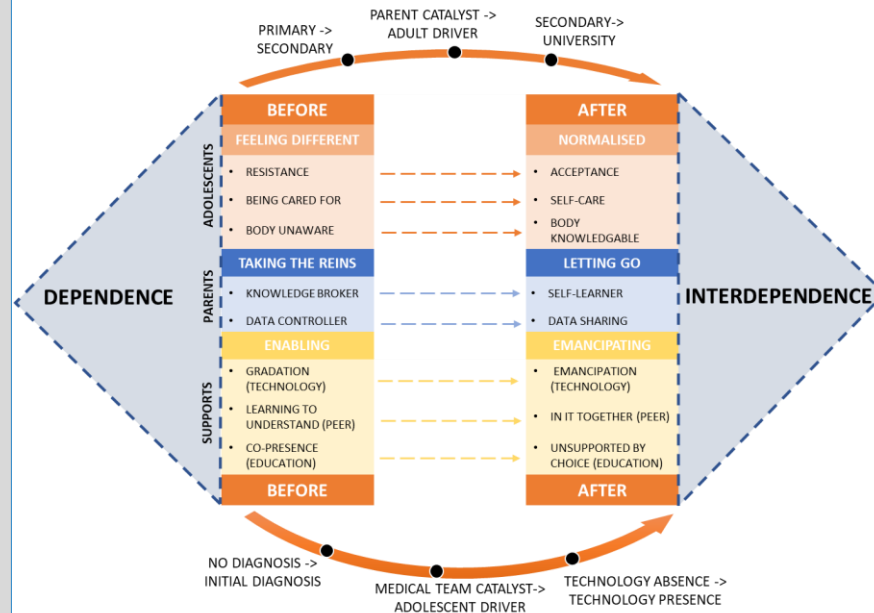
PRIMARY -> SECONDARY

PARENT CATALYST -> ADULT DRIVER

SECONDARY-> UNIVERSITY

DEPENDENCE

BEFORE

FEELING DIFFERENT

ADOLESCENTS

- RESISTANCE
- BEING CARED FOR
- BODY UNAWARE

TAKING THE REINS

PARENTS

- KNOWLEDGE BROKER
- DATA CONTROLLER

ENABLING

SUPPORTS

- GRADATION (TECHNOLOGY)
- LEARNING TO UNDERSTAND (PEER)
- CO-PRESENCE (EDUCATION)

BEFORE

AFTER

NORMALISED

- ACCEPTANCE
- SELF-CARE
- BODY KNOWLEDGABLE

LETTING GO

- SELF-LEARNER
- DATA SHARING

EMANCIPATING

- EMANCIPATION (TECHNOLOGY)
- IN IT TOGETHER (PEER)
- UNSUPPORTED BY CHOICE (EDUCATION)

AFTER

INTERDEPENDENCE

NO DIAGNOSIS -> INITIAL DIAGNOSIS

MEDICAL TEAM CATALYST-> ADOLESCENT DRIVER

TECHNOLOGY ABSENCE -> TECHNOLOGY PRESENCE